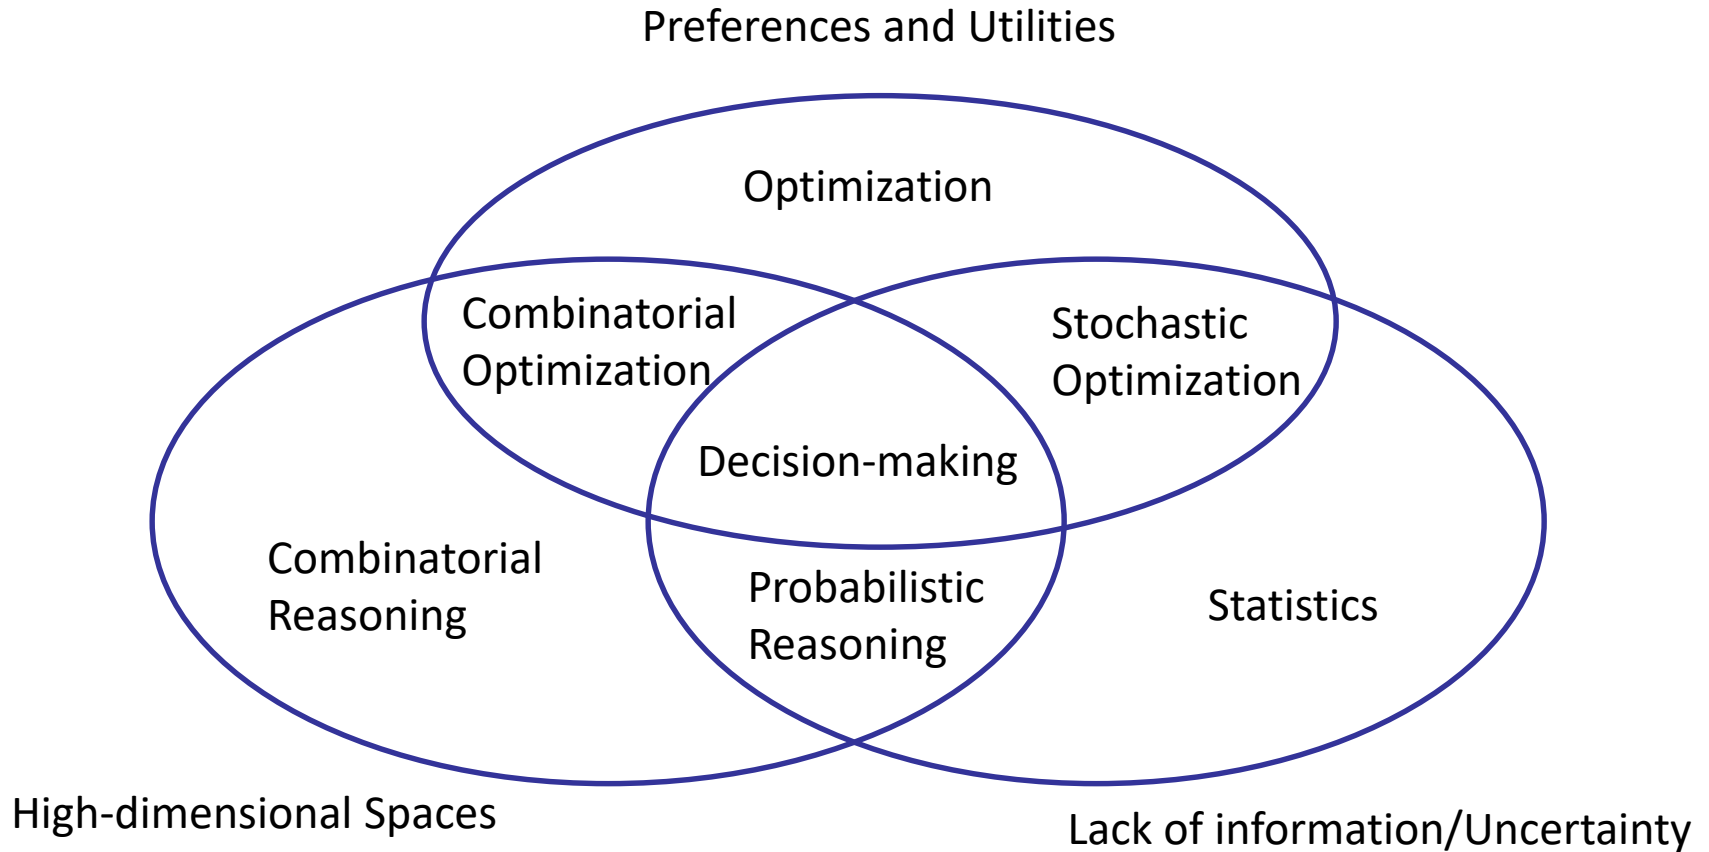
Preferences and Utilities

Optimization

Combinatorial Optimization

Stochastic Optimization

Decision-making

Combinatorial Reasoning

Probabilistic Reasoning

Statistics

High-dimensional Spaces

Lack of information/Uncertainty